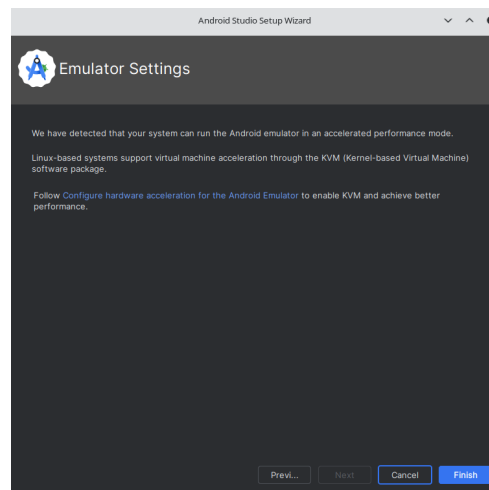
Android Studio Setup Wizard

Emulator Settings

We have detected that your system can run the Android emulator in an accelerated performance mode.

Linux-based systems support virtual machine acceleration through the KVM (Kernel-based Virtual Machine) software package.

Follow Configure hardware acceleration for the Android Emulator to enable KVM and achieve better performance.

Previ... Next Cancel Finish